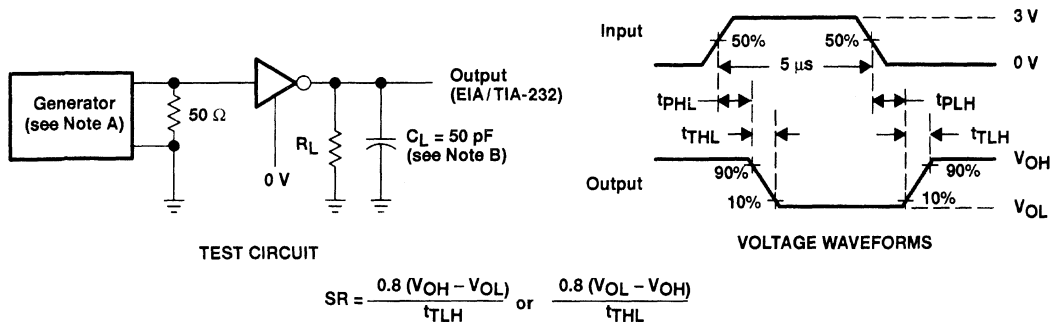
Generator (see Note A)

$50\ \Omega$

0 V

$R_L$

$C_L = 50$ pF (see Note B)

Output (EIA/TIA-232)

TEST CIRCUIT

Input

50%

50%

5 µs

3 V

0 V

$t_{PHL}$

$t_{PLH}$

$t_{THL}$

$t_{TLH}$

Output

90%

90%

10%

10%

$V_{OH}$

$V_{OL}$

VOLTAGE WAVEFORMS

$SR = \frac{0.8\ (V_{OH} - V_{OL})}{t_{TLH}}$ or $\frac{0.8\ (V_{OL} - V_{OH})}{t_{THL}}$